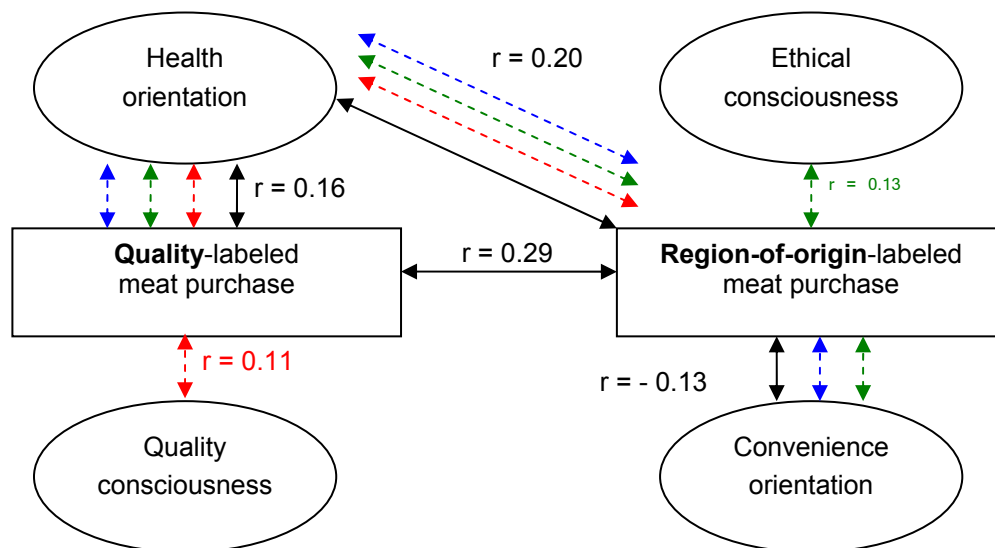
Health orientation

r = 0.20

Ethical consciousness

r = 0.16

r = 0.13

**Quality**-labeled meat purchase

r = 0.29

**Region-of-origin**-labeled meat purchase

r = 0.11

r = - 0.13

Quality consciousness

Convenience orientation